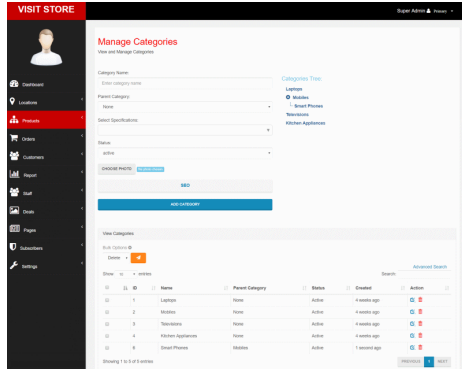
VISIT STORE

Super Admin Private

Dashboard
Locations
Products
Orders
Customers
Report
Staff
Deals
Pages
Subscribers
Settings

Manage Categories
View and Manage Categories

Category Name
Enter category name

Parent Category
None

Select Specifications

Status
active

CHOOSE PHOTO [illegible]

SEO

ADD CATEGORY

Categories Tree
Laptops
Mobiles
Smart Phones
Televisions
Kitchen Appliances

View Categories

Bulk Options
Delete

Advanced Search

Show 10 entries

Search:

| | ID | Name | Parent Category | Status | Created | Action |
|---|---|---|---|---|---|---|
| | 1 | Laptops | None | Active | 4 weeks ago | |
| | 2 | Mobiles | None | Active | 4 weeks ago | |
| | 3 | Televisions | None | Active | 4 weeks ago | |
| | 4 | Kitchen Appliances | None | Active | 4 weeks ago | |
| | 6 | Smart Phones | Mobiles | Active | 1 second ago | |

Showing 1 to 5 of 5 entries

PREVIOUS 1 NEXT